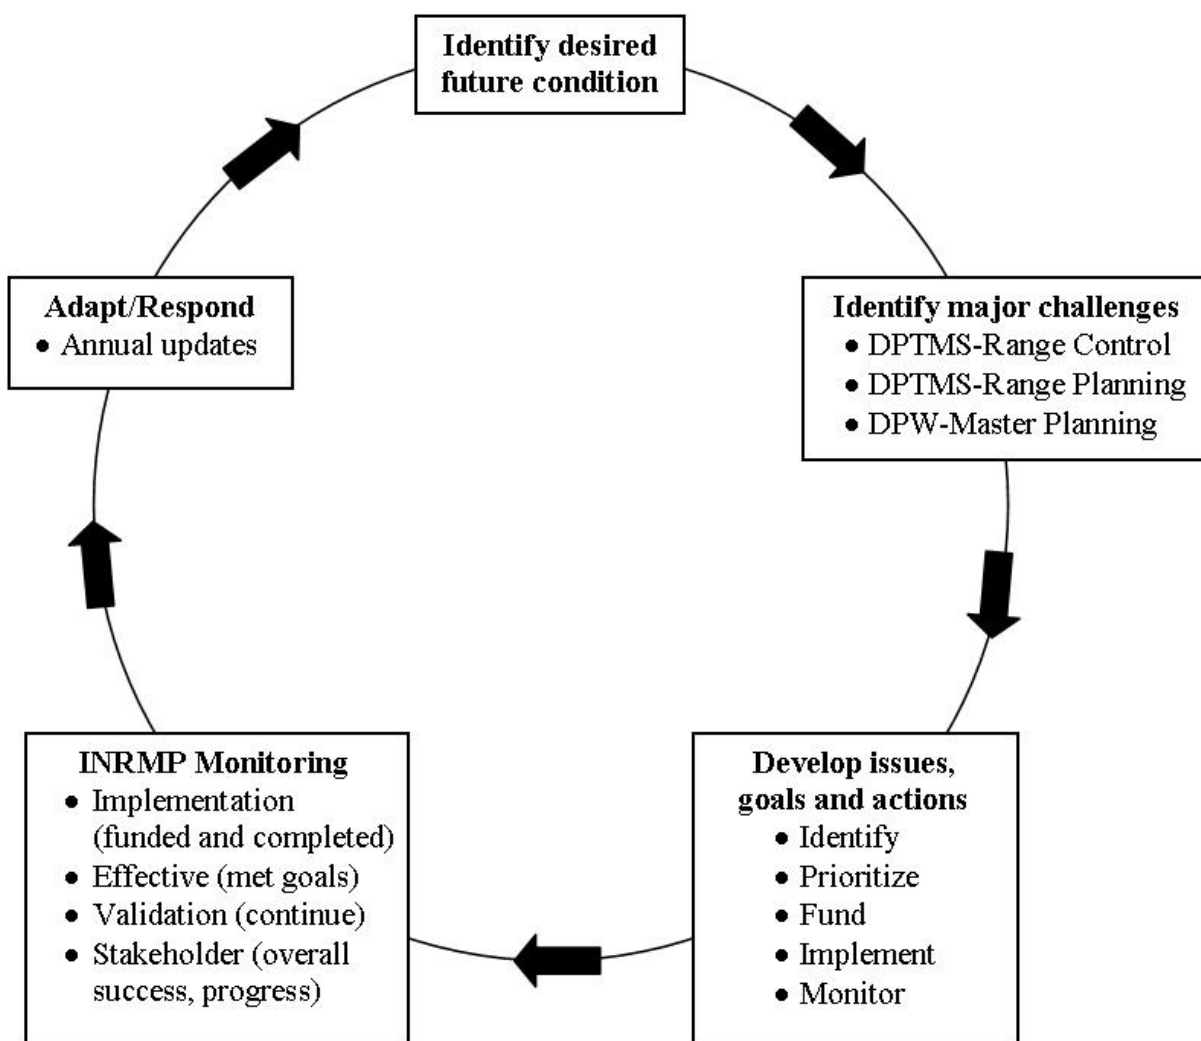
Identify desired future condition

Identify major challenges
• DPTMS-Range Control
• DPTMS-Range Planning
• DPW-Master Planning

Develop issues, goals and actions
• Identify
• Prioritize
• Fund
• Implement
• Monitor

INRMP Monitoring
• Implementation (funded and completed)
• Effective (met goals)
• Validation (continue)
• Stakeholder (overall success, progress)

Adapt/Respond
• Annual updates